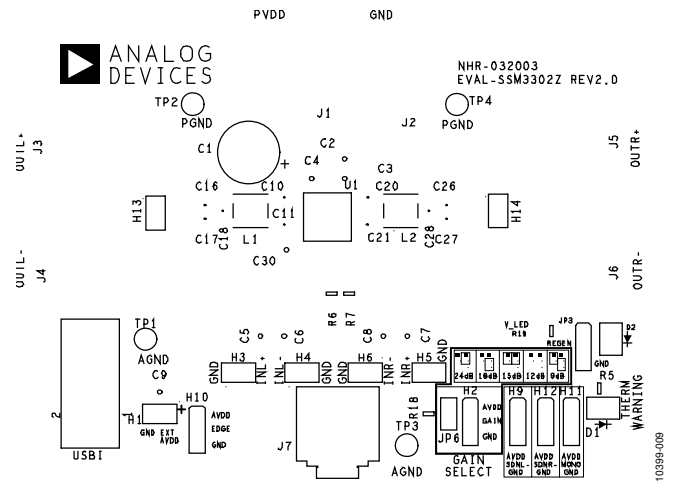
PVDD GND

ANALOG DEVICES

NHR-032003
EVAL-SSM3302Z REV2.0

TP2 PGND
J1
TP4 PGND
J2

OUTL+ J3
J5 OUTR+

C1 C2 C4 C3 U1 C16 C10 C20 C26 C11 H13 H14 C17 C18 L1 C21 L2 C28 C27 C30

OUTL- J4
J6 OUTR-

R6 R7
TP1 AGND
C5 C6 C8 C7
V_LED R19 JP3 D2 REGEN
24dB 18dB 15dB 12dB 9dB
GND
C9
H3 H4 H6 H5
GND INL- INL+ GND GND INR- INR+ GND
H10
R5
THERM WARNING
H2
H9 H12 H11
2
H1 GND EXT AVDD
AVDD EDGE GND
R18
AVDD GAIN GND
JP6
D1
AVDD SDNL-GND
AVDD SDNR-GND
AVDD MONO GND
TP3
J7
GAIN SELECT
USBI
AGND
10399-009